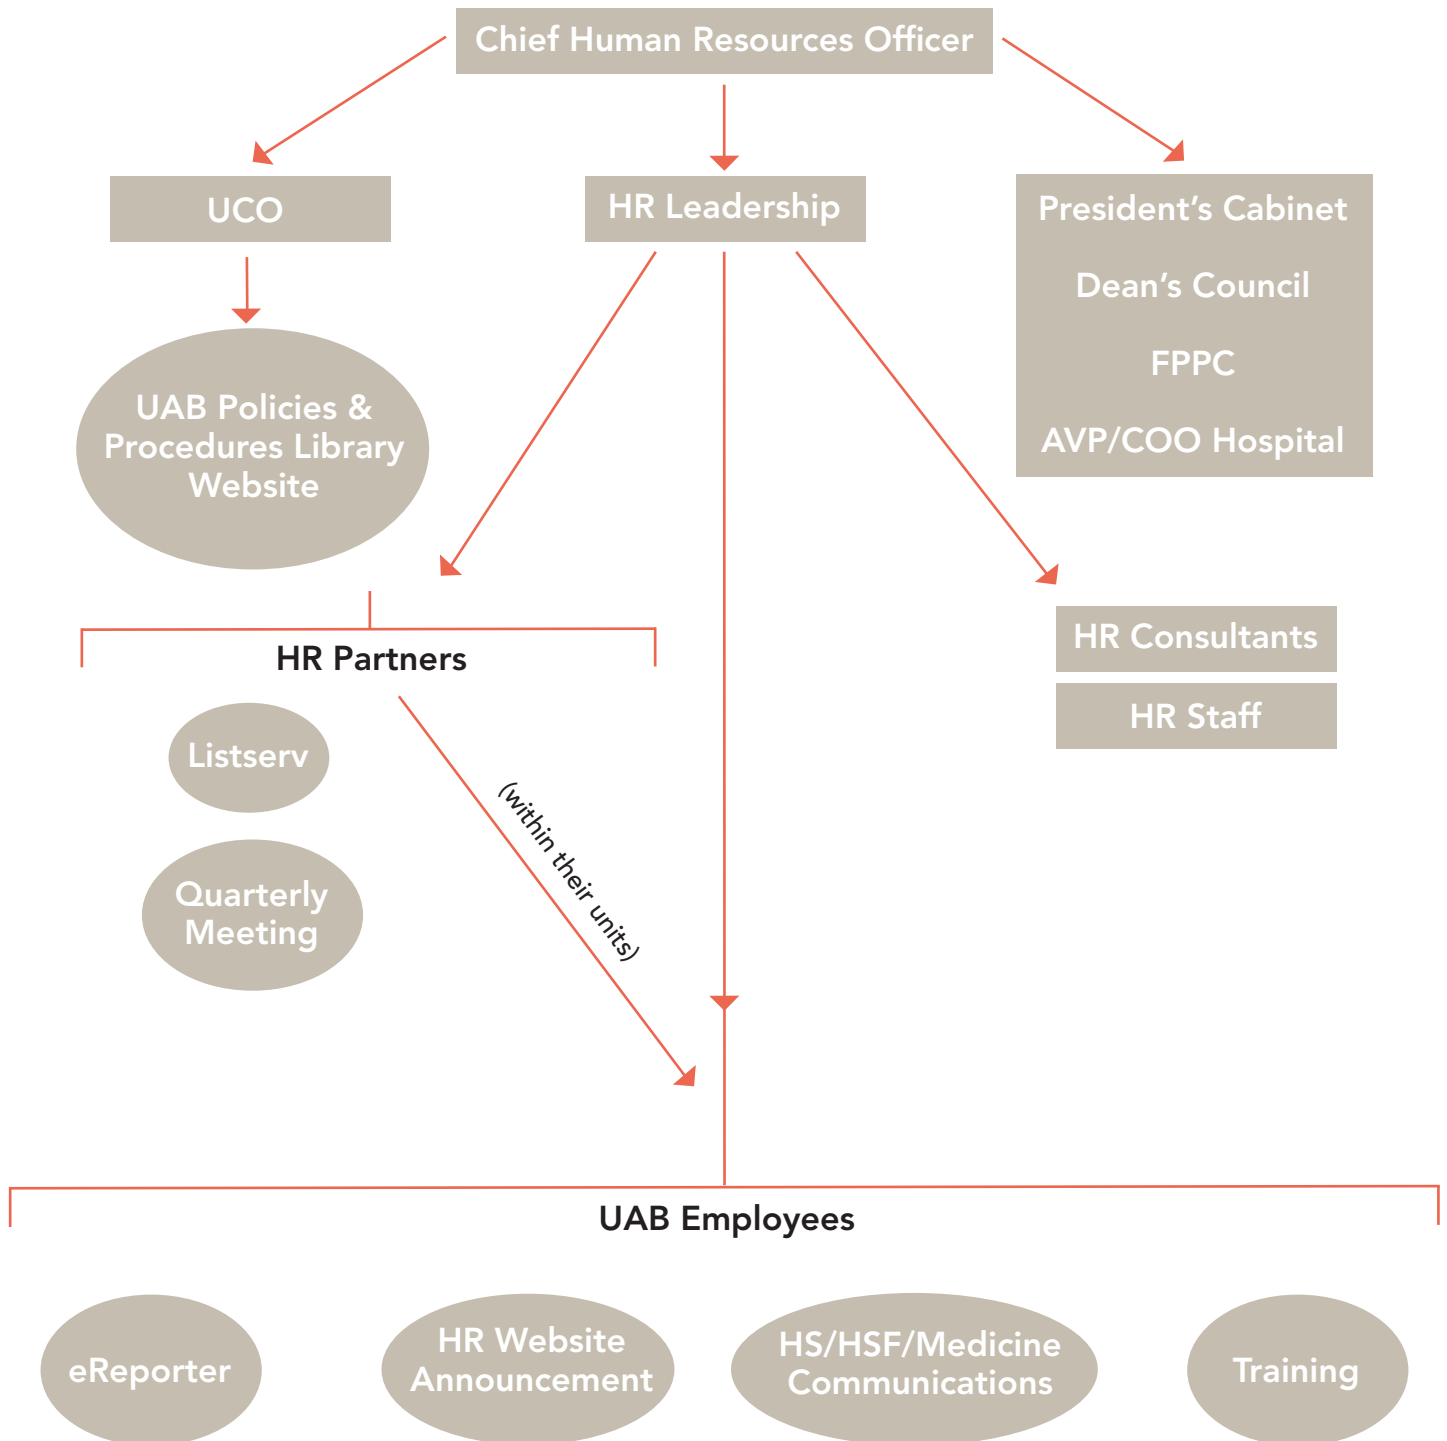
Chief Human Resources Officer

UCO

HR Leadership

President's Cabinet

Dean's Council

FPPC

AVP/COO Hospital

UAB Policies & Procedures Library Website

HR Partners

Listserv

Quarterly Meeting

(within their units)

HR Consultants

HR Staff

UAB Employees

eReporter

HR Website Announcement

HS/HSF/Medicine Communications

Training